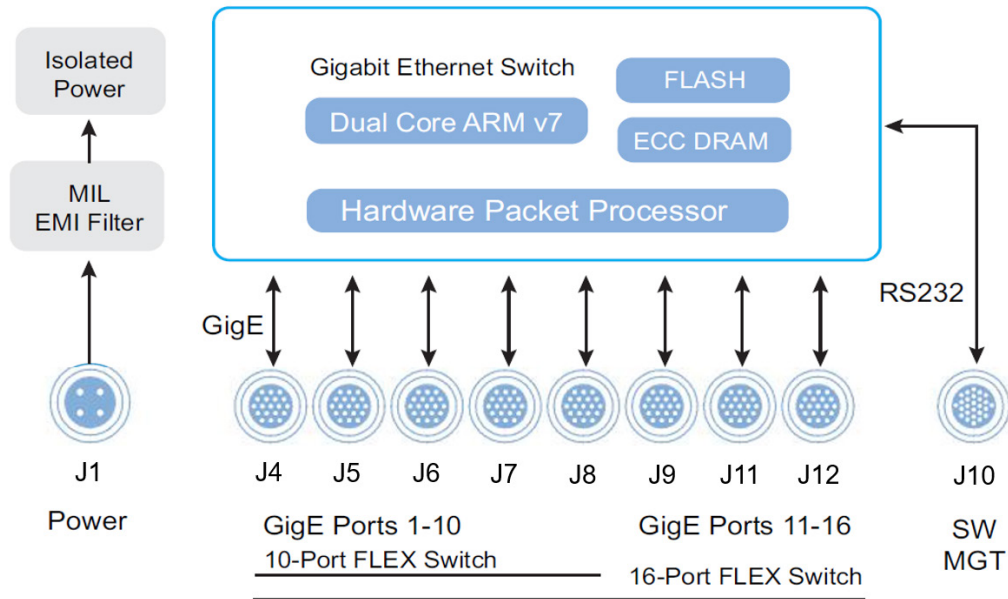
Isolated Power

MIL EMI Filter

Gigabit Ethernet Switch

Dual Core ARM v7

FLASH

ECC DRAM

Hardware Packet Processor

GigE

RS232

J1

Power

J4

J5

J6

J7

J8

J9

J11

J12

J10

SW MGT

GigE Ports 1-10

10-Port FLEX Switch

GigE Ports 11-16

16-Port FLEX Switch